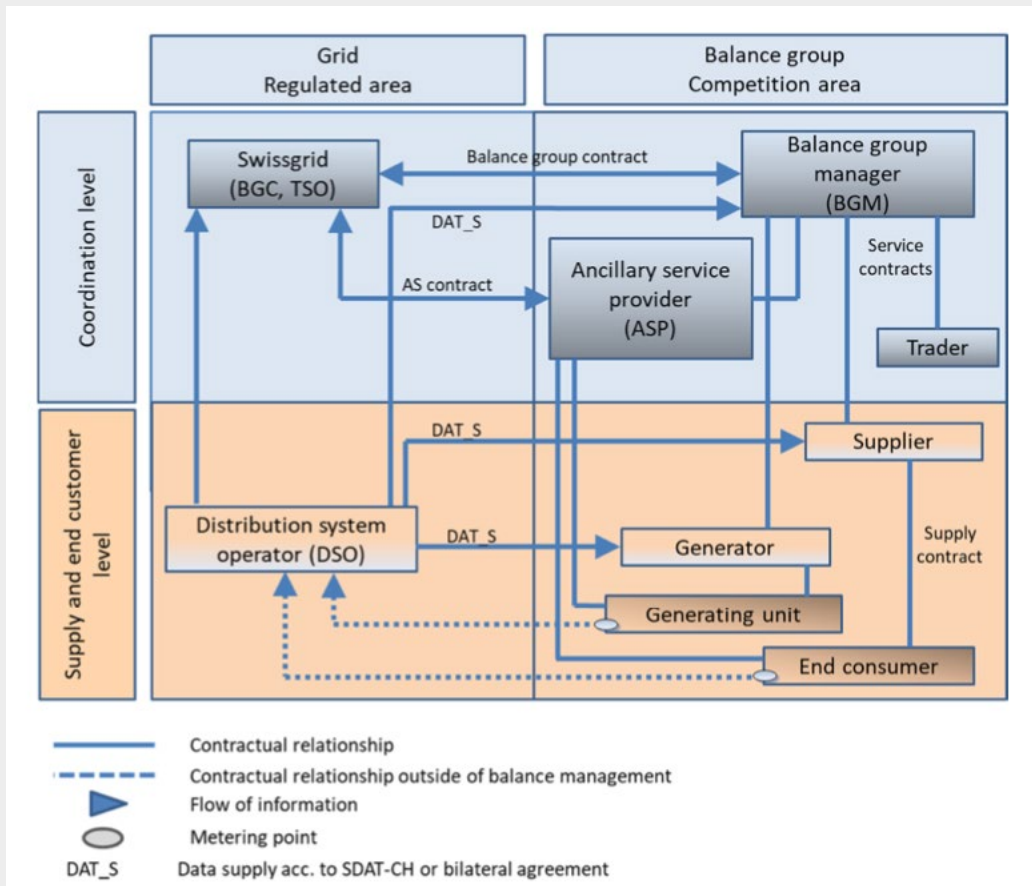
Grid
Regulated area

Balance group
Competition area

Coordination level

Supply and end customer level

Swissgrid
(BGC, TSO)

Balance group contract

Balance group manager
(BGM)

DAT_S

Service contracts

AS contract

Ancillary service provider
(ASP)

Trader

DAT_S

Supplier

Distribution system operator (DSO)

DAT_S

Generator

Supply contract

Generating unit

End consumer

Contractual relationship
Contractual relationship outside of balance management
Flow of information
Metering point
DAT_S Data supply acc. to SDAT-CH or bilateral agreement